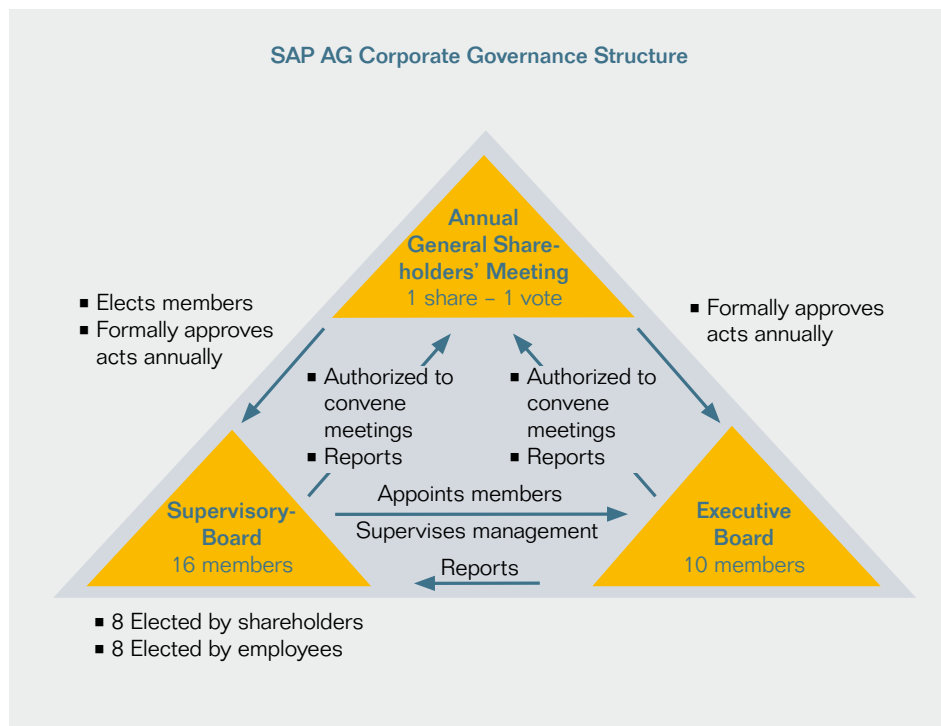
SAP AG Corporate Governance Structure

Annual General Shareholders' Meeting
1 share – 1 vote

■ Elects members
■ Formally approves acts annually

■ Formally approves acts annually

■ Authorized to convene meetings
■ Reports

■ Authorized to convene meetings
■ Reports

Appoints members
Supervises management

Supervisory-Board
16 members

Executive Board
10 members

Reports

■ 8 Elected by shareholders
■ 8 Elected by employees